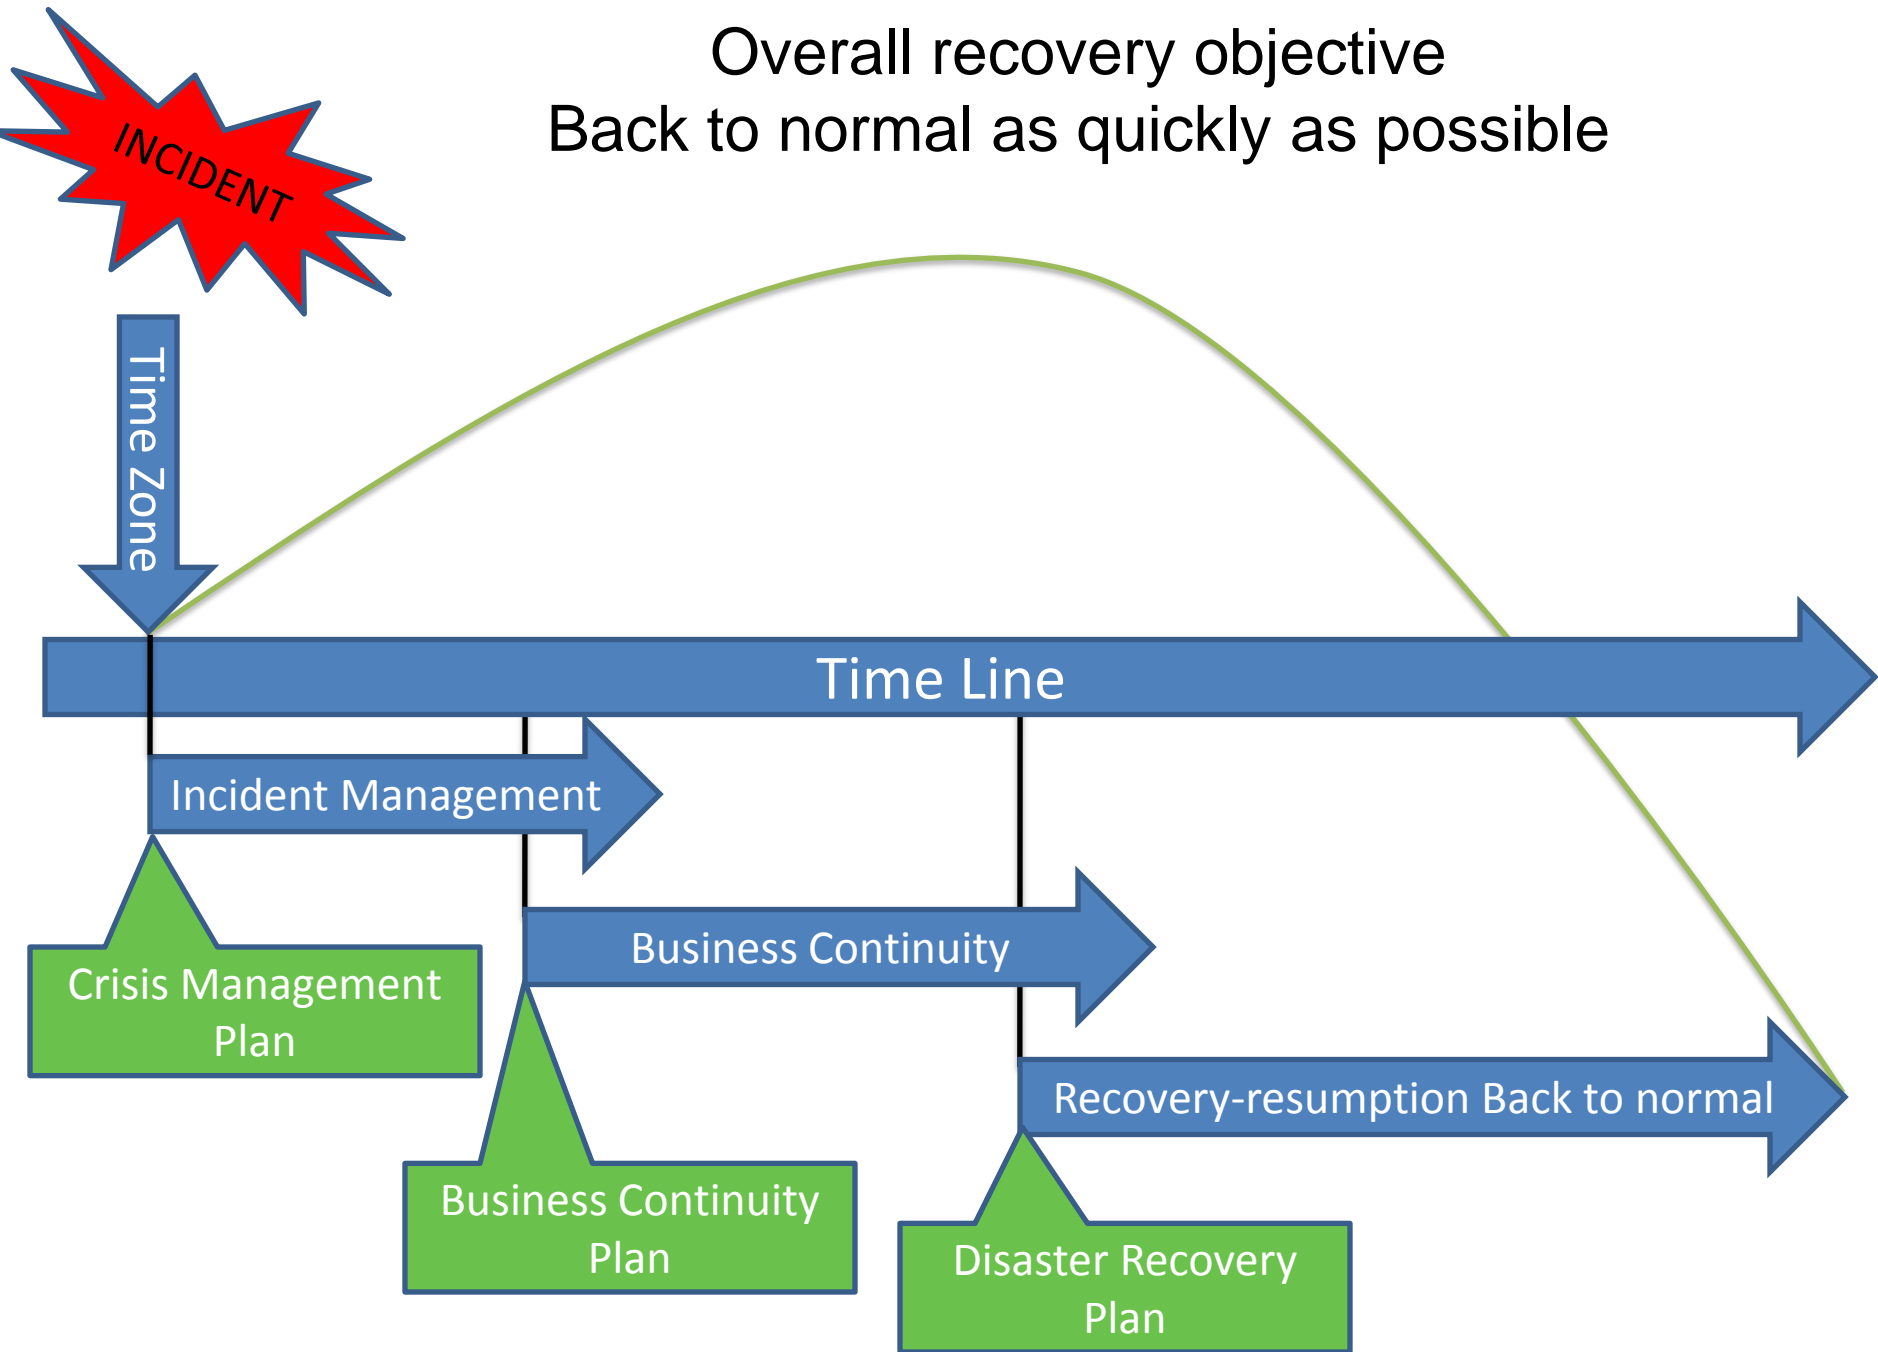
INCIDENT

Overall recovery objective
Back to normal as quickly as possible

Time Zone

Time Line

Incident Management

Crisis Management Plan

Business Continuity

Business Continuity Plan

Recovery-resumption Back to normal

Disaster Recovery Plan